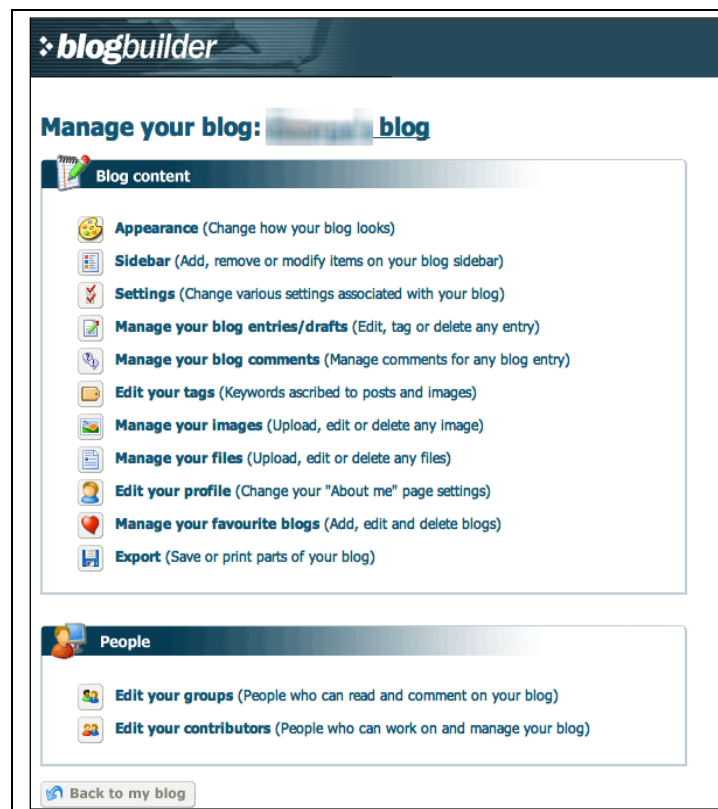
blogbuilder

Manage your blog: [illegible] blog

Blog content

Appearance (Change how your blog looks)

Sidebar (Add, remove or modify items on your blog sidebar)

Settings (Change various settings associated with your blog)

Manage your blog entries/drafts (Edit, tag or delete any entry)

Manage your blog comments (Manage comments for any blog entry)

Edit your tags (Keywords ascribed to posts and images)

Manage your images (Upload, edit or delete any image)

Manage your files (Upload, edit or delete any files)

Edit your profile (Change your "About me" page settings)

Manage your favourite blogs (Add, edit and delete blogs)

Export (Save or print parts of your blog)

People

Edit your groups (People who can read and comment on your blog)

Edit your contributors (People who can work on and manage your blog)

Back to my blog